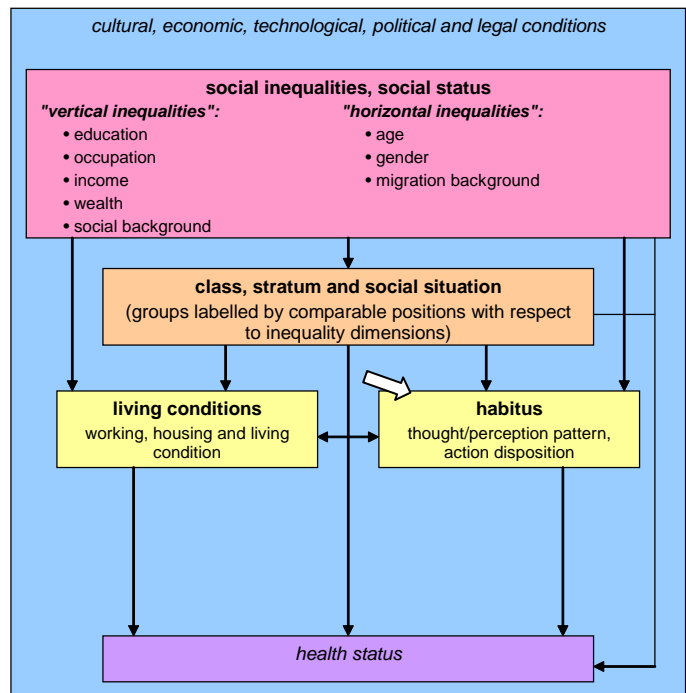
cultural, economic, technological, political and legal conditions

social inequalities, social status

"vertical inequalities":
• education
• occupation
• income
• wealth
• social background

"horizontal inequalities":
• age
• gender
• migration background

class, stratum and social situation
(groups labelled by comparable positions with respect to inequality dimensions)

living conditions
working, housing and living condition

habitus
thought/perception pattern, action disposition

health status